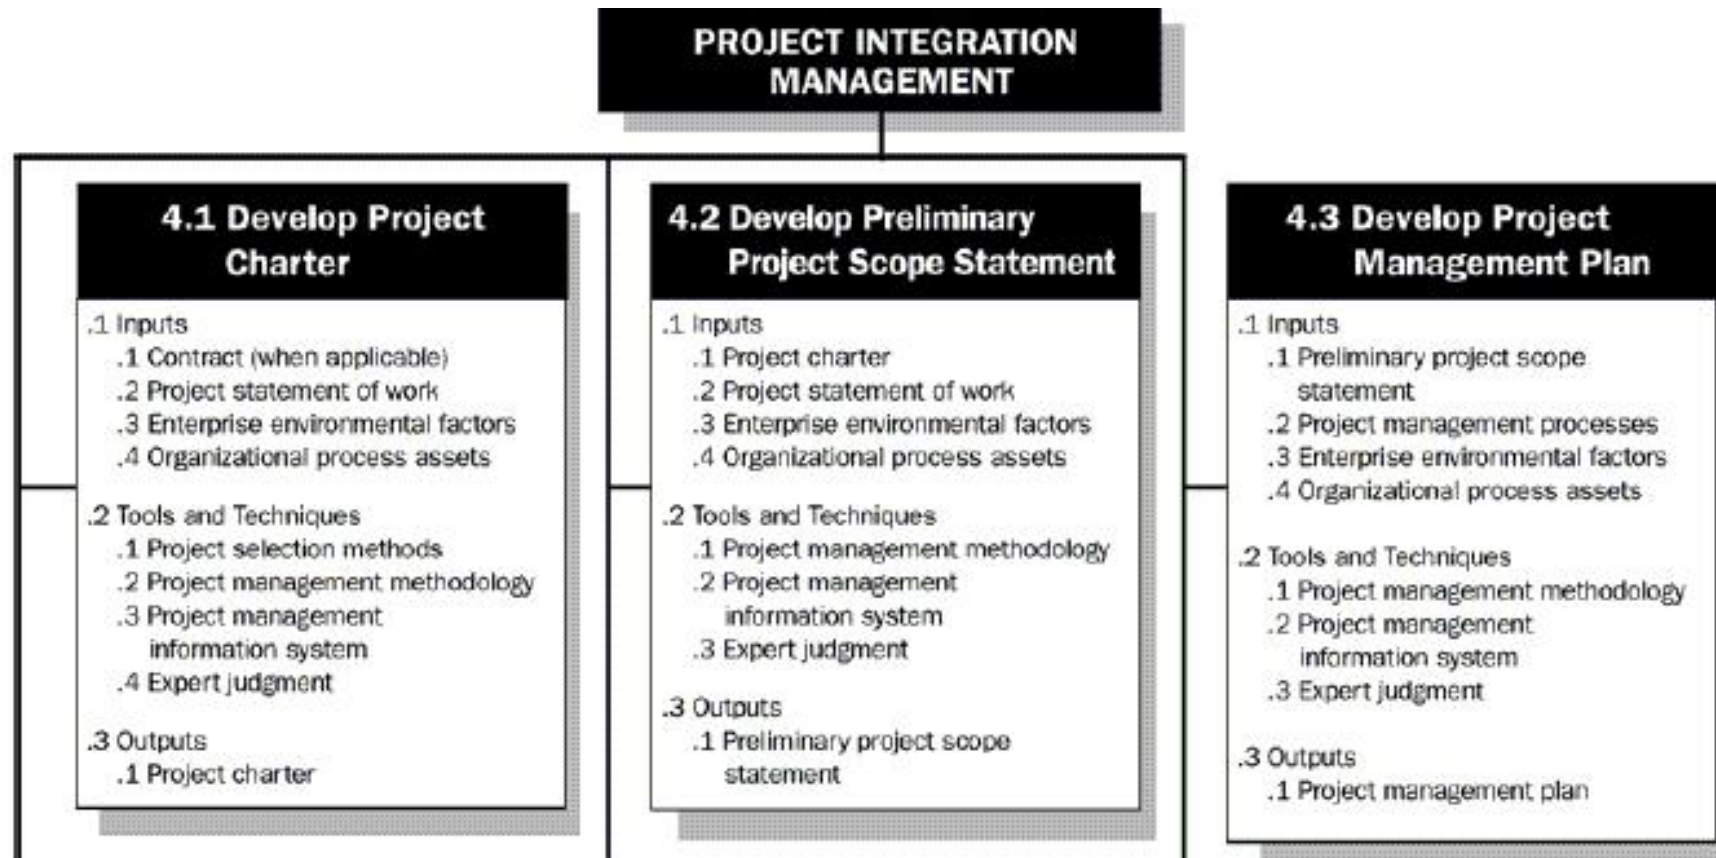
PROJECT INTEGRATION MANAGEMENT

4.1 Develop Project Charter

.1 Inputs
.1 Contract (when applicable)
.2 Project statement of work
.3 Enterprise environmental factors
.4 Organizational process assets

.2 Tools and Techniques
.1 Project selection methods
.2 Project management methodology
.3 Project management information system
.4 Expert judgment

.3 Outputs
.1 Project charter

4.2 Develop Preliminary Project Scope Statement

.1 Inputs
.1 Project charter
.2 Project statement of work
.3 Enterprise environmental factors
.4 Organizational process assets

.2 Tools and Techniques
.1 Project management methodology
.2 Project management information system
.3 Expert judgment

.3 Outputs
.1 Preliminary project scope statement

4.3 Develop Project Management Plan

.1 Inputs
.1 Preliminary project scope statement
.2 Project management processes
.3 Enterprise environmental factors
.4 Organizational process assets

.2 Tools and Techniques
.1 Project management methodology
.2 Project management information system
.3 Expert judgment

.3 Outputs
.1 Project management plan